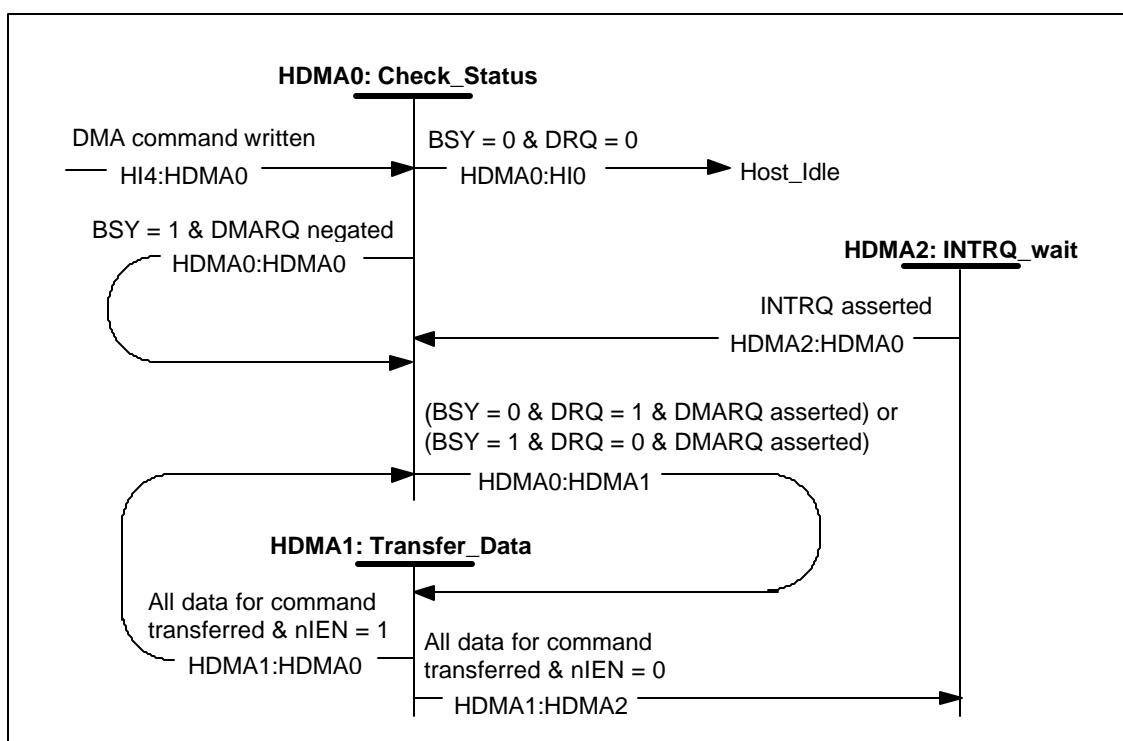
HDMA0: Check_Status

DMA command written

HI4:HDMA0

BSY = 0 & DRQ = 0

HDMA0:HI0

Host_Idle

BSY = 1 & DMARQ negated

HDMA0:HDMA0

HDMA2: INTRQ_wait

INTRQ asserted

HDMA2:HDMA0

(BSY = 0 & DRQ = 1 & DMARQ asserted) or (BSY = 1 & DRQ = 0 & DMARQ asserted)

HDMA0:HDMA1

HDMA1: Transfer_Data

All data for command transferred & nIEN = 1

HDMA1:HDMA0

All data for command transferred & nIEN = 0

HDMA1:HDMA2